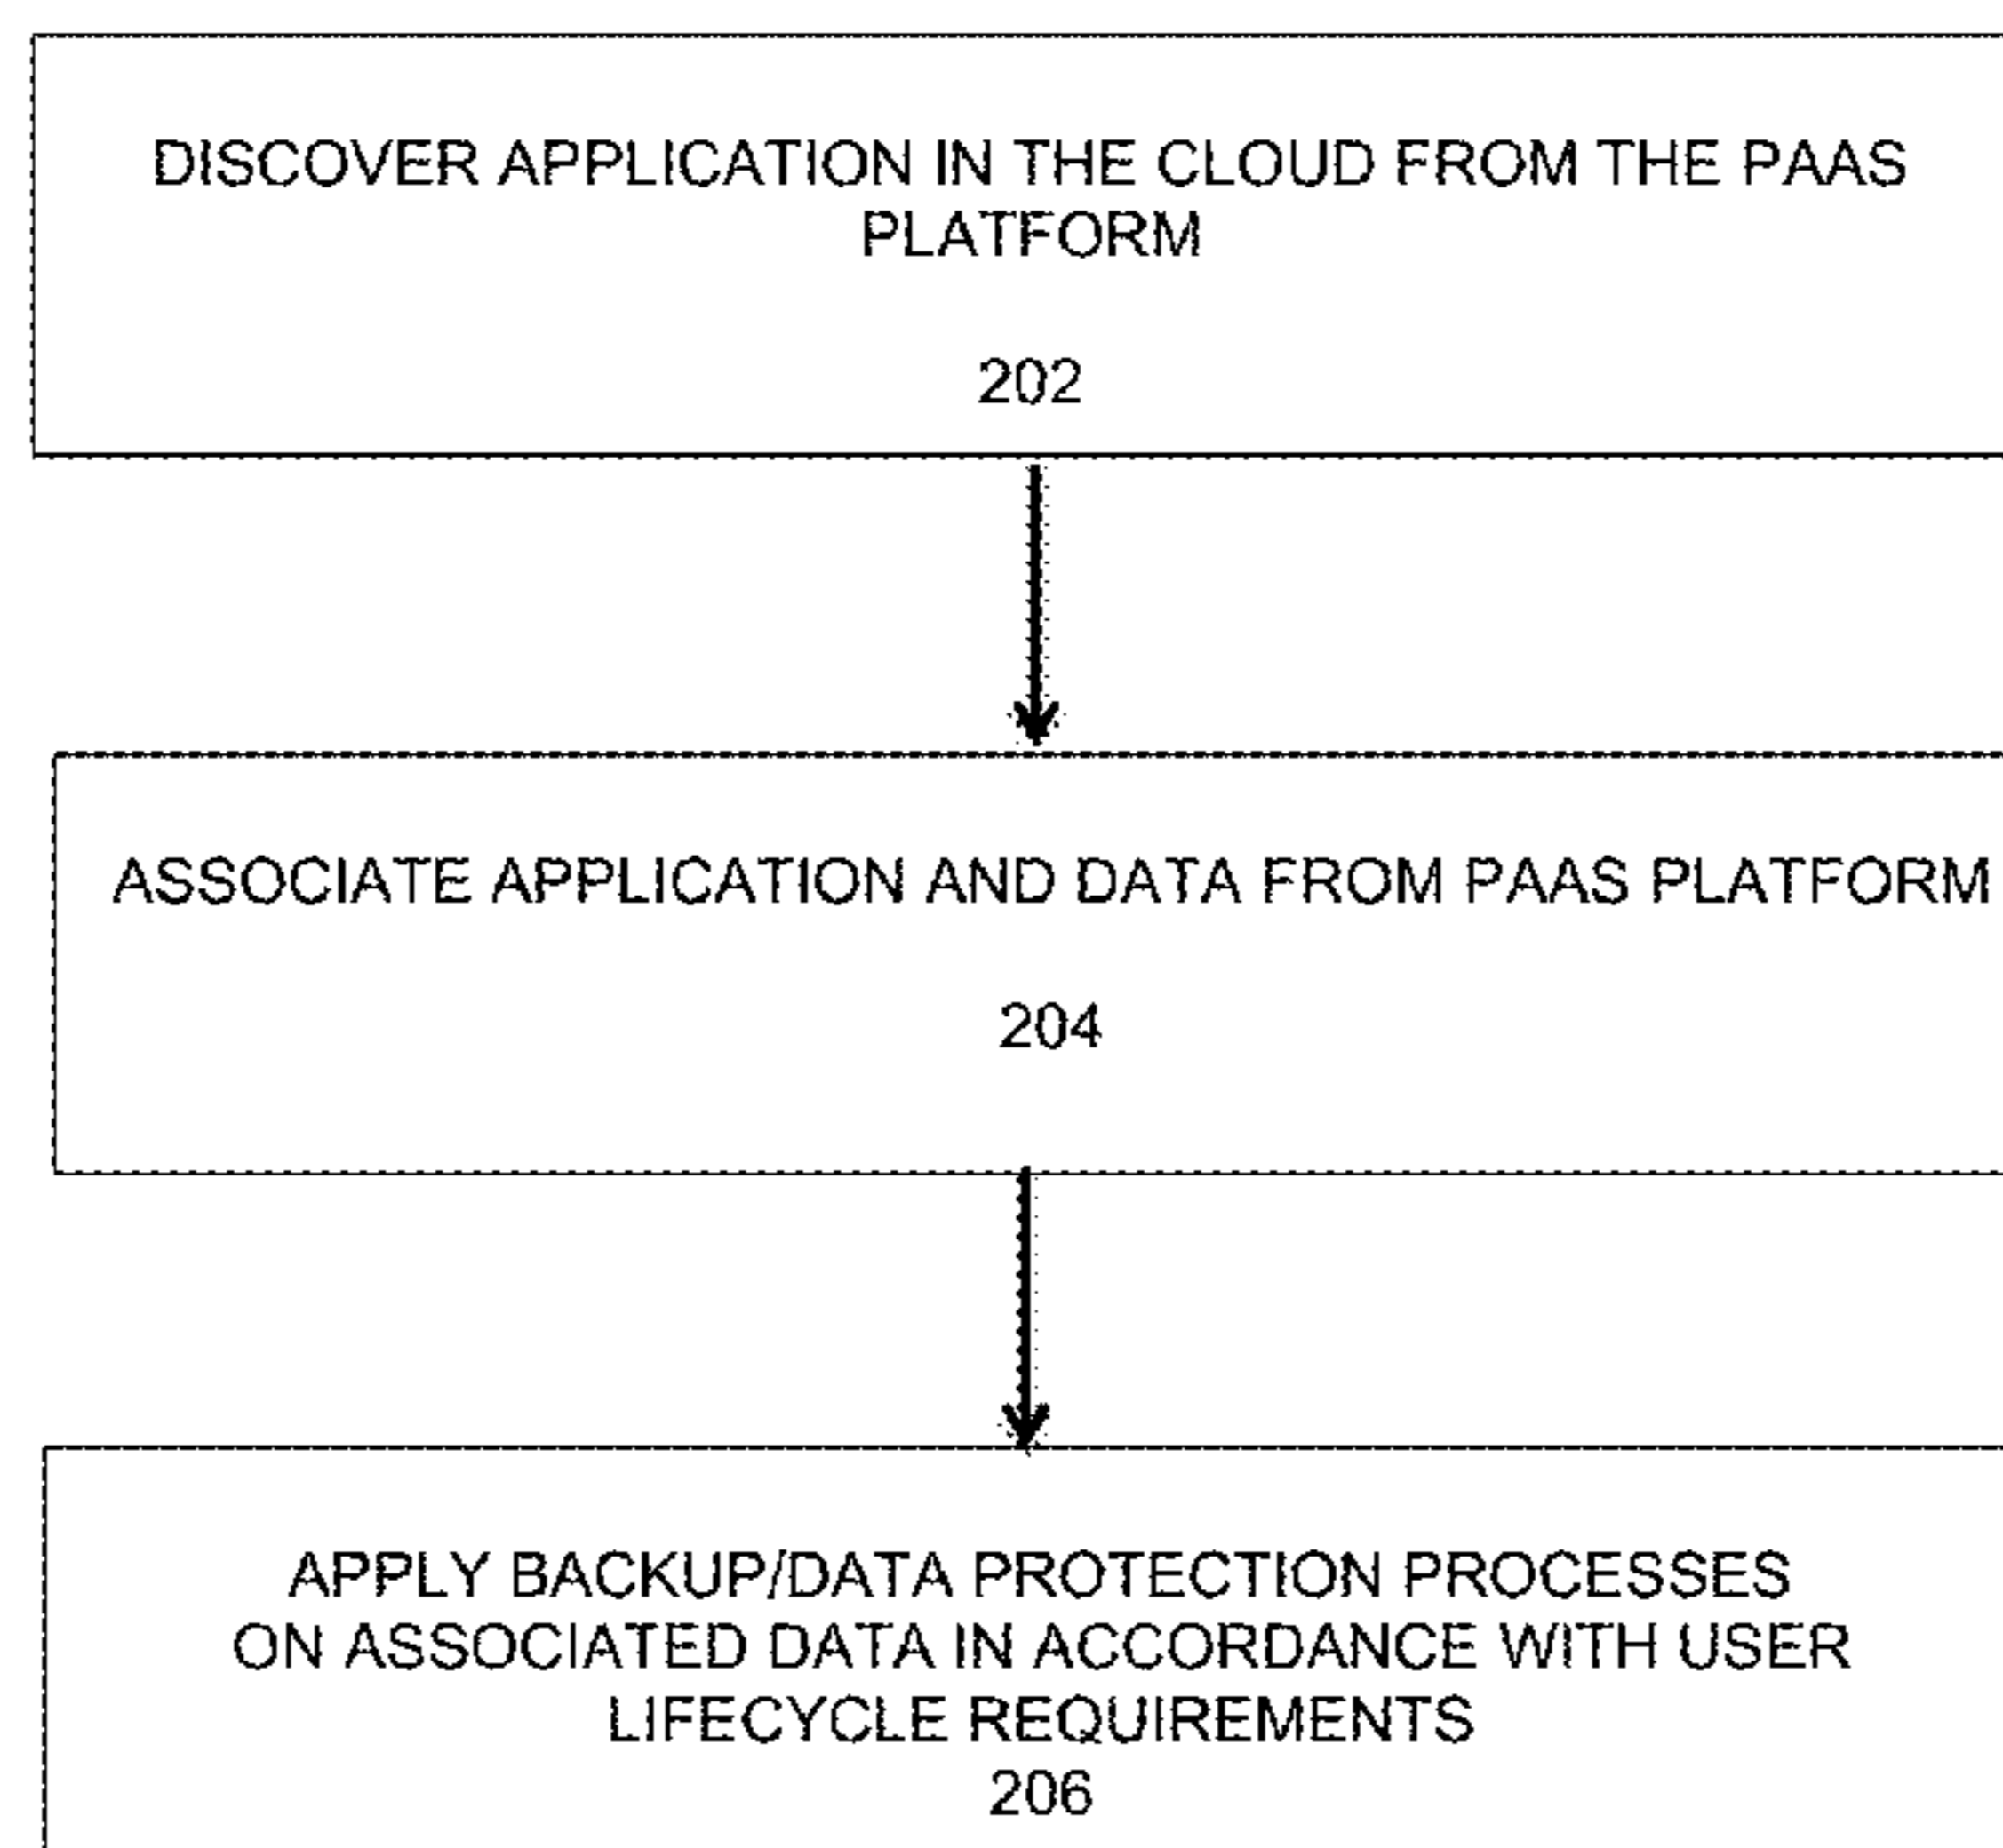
DISCOVER APPLICATION IN THE CLOUD FROM THE PAAS PLATFORM

202

ASSOCIATE APPLICATION AND DATA FROM PAAS PLATFORM

204

APPLY BACKUP/DATA PROTECTION PROCESSES ON ASSOCIATED DATA IN ACCORDANCE WITH USER LIFECYCLE REQUIREMENTS

206